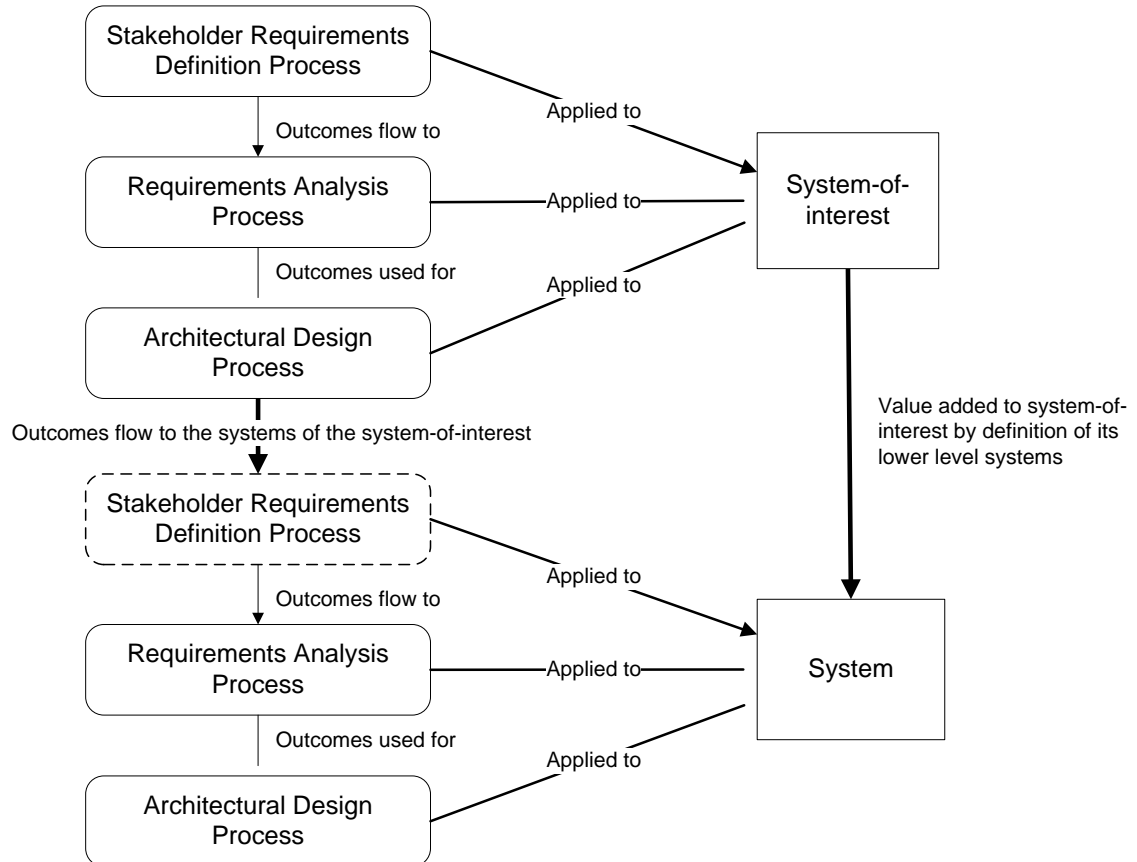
Stakeholder Requirements Definition Process

Applied to

Outcomes flow to

Requirements Analysis Process

Applied to

System-of-interest

Outcomes used for

Applied to

Architectural Design Process

Value added to system-of-interest by definition of its lower level systems

Outcomes flow to the systems of the system-of-interest

Stakeholder Requirements Definition Process

Applied to

Outcomes flow to

Requirements Analysis Process

Applied to

System

Outcomes used for

Applied to

Architectural Design Process